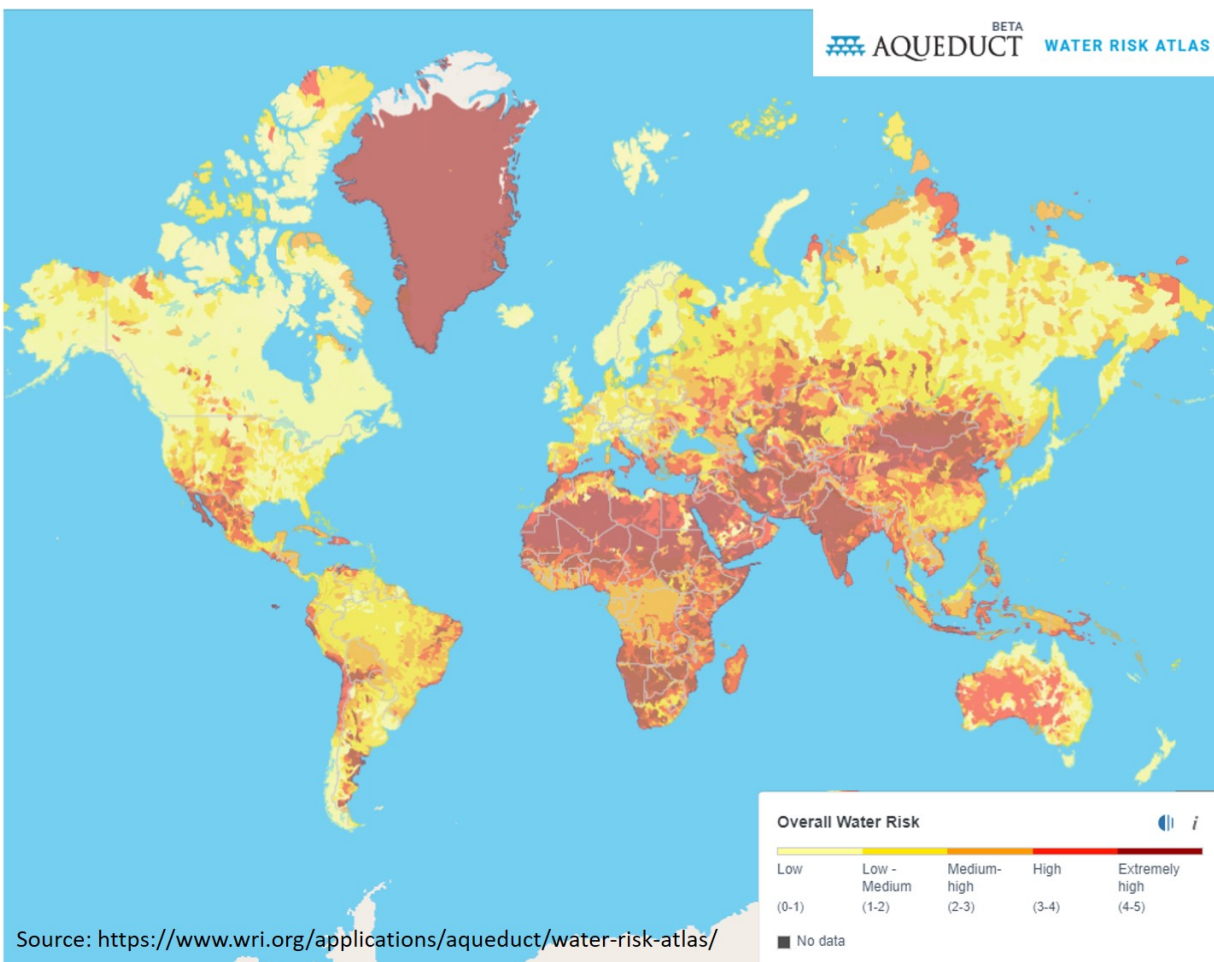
BETA
AQUEDUCT WATER RISK ATLAS

Overall Water Risk

| Low | Low - Medium | Medium-high | High | Extremely high |
|---|---|---|---|---|
| (0-1) | (1-2) | (2-3) | (3-4) | (4-5) |

No data

Source: https://www.wri.org/applications/aqueduct/water-risk-atlas/